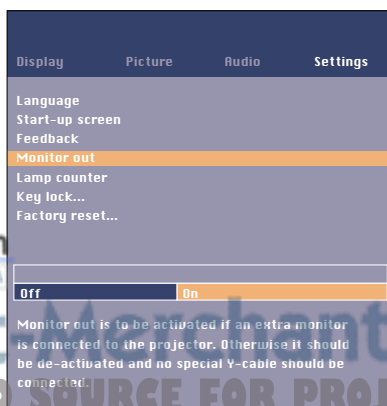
Display Picture Audio Settings

Language
Start-up screen
Feedback
Monitor out
Lamp counter
Key lock...
Factory reset...

Off On

Monitor out is to be activated if an extra monitor is connected to the projector. Otherwise it should be de-activated and no special Y-cable should be connected.

Merchant
SOURCE FOR PRO